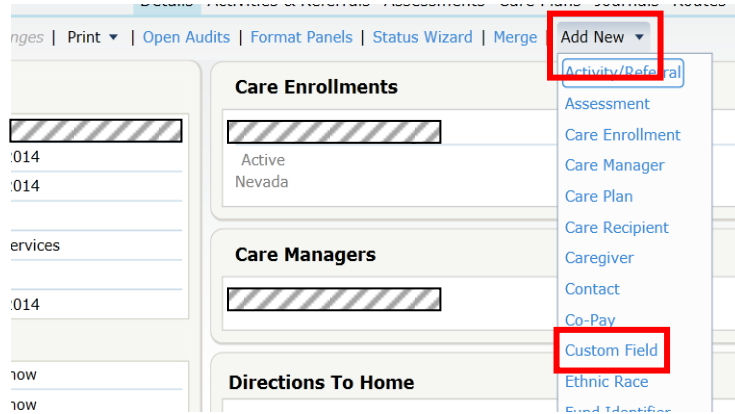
Details Activities & Referrals Assessments Care Plans Journals Routes

nges | Print ▾ | Open Audits | Format Panels | Status Wizard | Merge | Add New ▾

2014
2014
ervices
2014
now
now

Care Enrollments

Active
Nevada

Care Managers

Directions To Home

Activity/Referral
Assessment
Care Enrollment
Care Manager
Care Plan
Care Recipient
Caregiver
Contact
Co-Pay
Custom Field
Ethnic Race
Fund Identifier